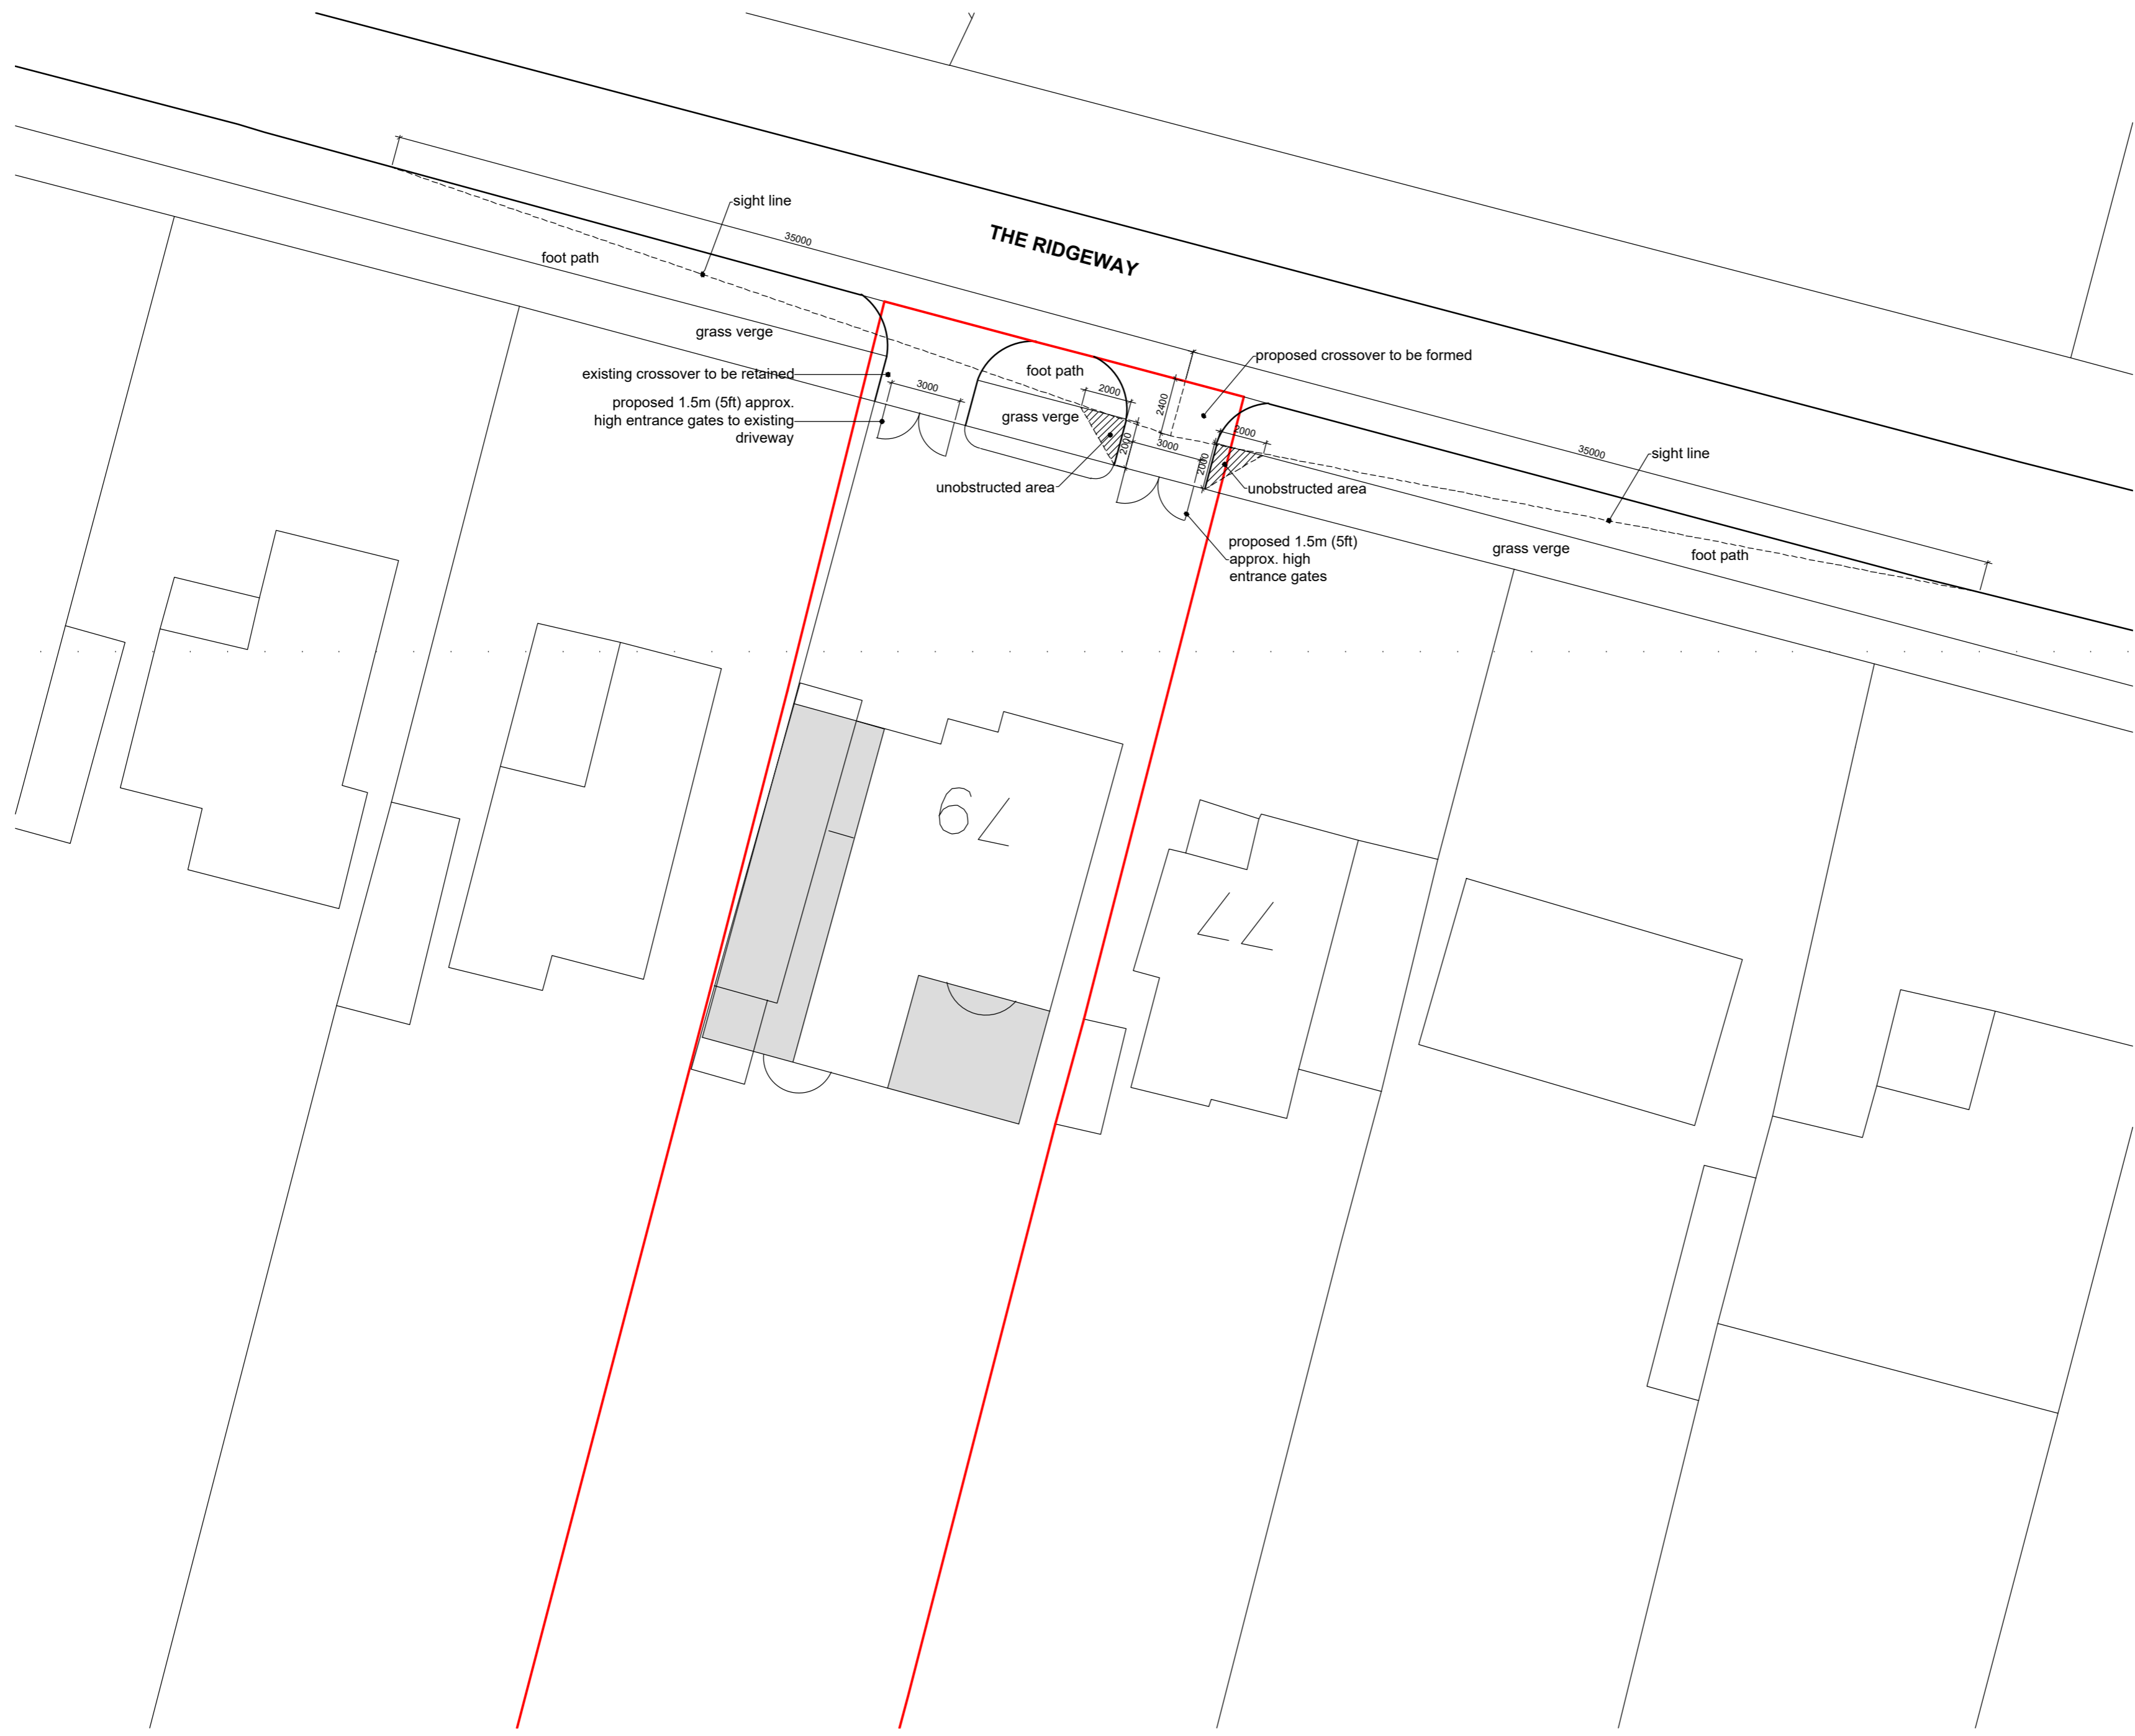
THE RIDGEWAY

sight line

35000

foot path

grass verge

existing crossover to be retained

proposed 1.5m (5ft) approx. high entrance gates to existing driveway

3000

foot path

2000

grass verge

2400

proposed crossover to be formed

2000

3000

2000

2000

unobstructed area

unobstructed area

35000

sight line

proposed 1.5m (5ft) approx. high entrance gates

grass verge

foot path

79

77